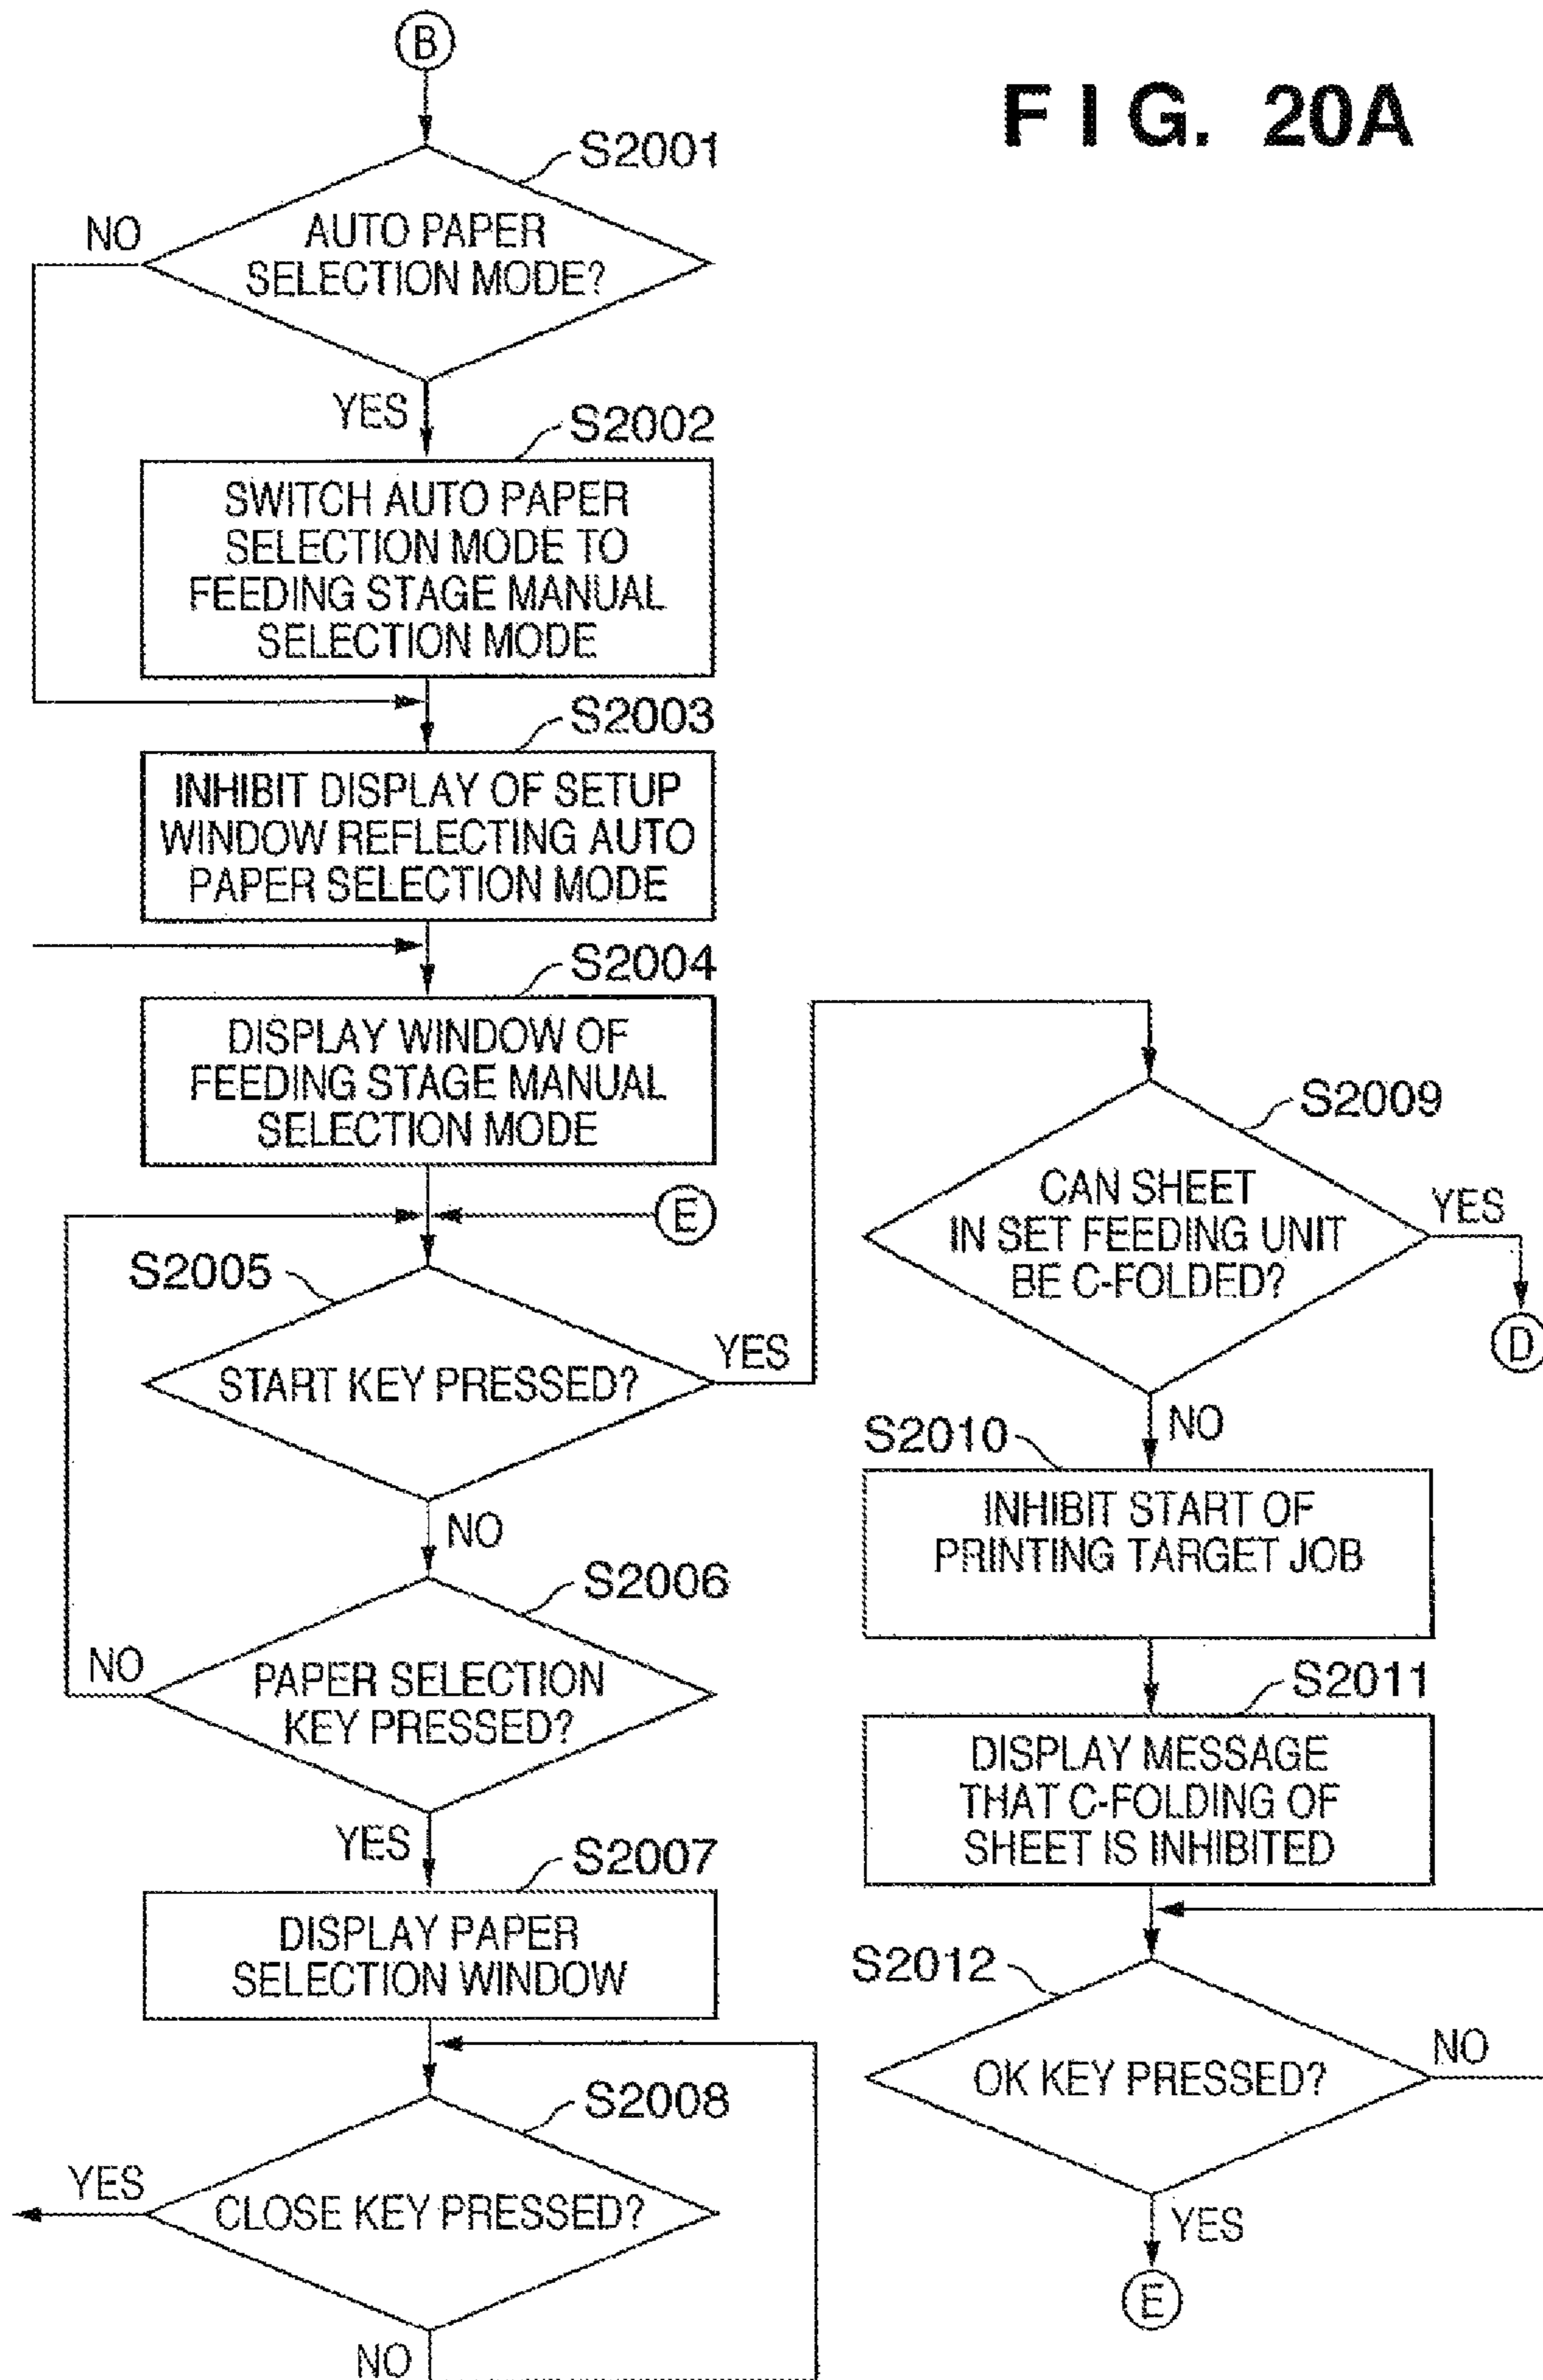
B

F I G. 20A

S2001
AUTO PAPER SELECTION MODE?
NO
YES

S2002
SWITCH AUTO PAPER SELECTION MODE TO FEEDING STAGE MANUAL SELECTION MODE

S2003
INHIBIT DISPLAY OF SETUP WINDOW REFLECTING AUTO PAPER SELECTION MODE

S2004
DISPLAY WINDOW OF FEEDING STAGE MANUAL SELECTION MODE

E

S2005
START KEY PRESSED?
YES
NO

S2006
PAPER SELECTION KEY PRESSED?
NO
YES

S2007
DISPLAY PAPER SELECTION WINDOW

S2008
CLOSE KEY PRESSED?
YES
NO

S2009
CAN SHEET IN SET FEEDING UNIT BE C-FOLDED?
YES
D
NO

S2010
INHIBIT START OF PRINTING TARGET JOB

S2011
DISPLAY MESSAGE THAT C-FOLDING OF SHEET IS INHIBITED

S2012
OK KEY PRESSED?
NO
YES
E